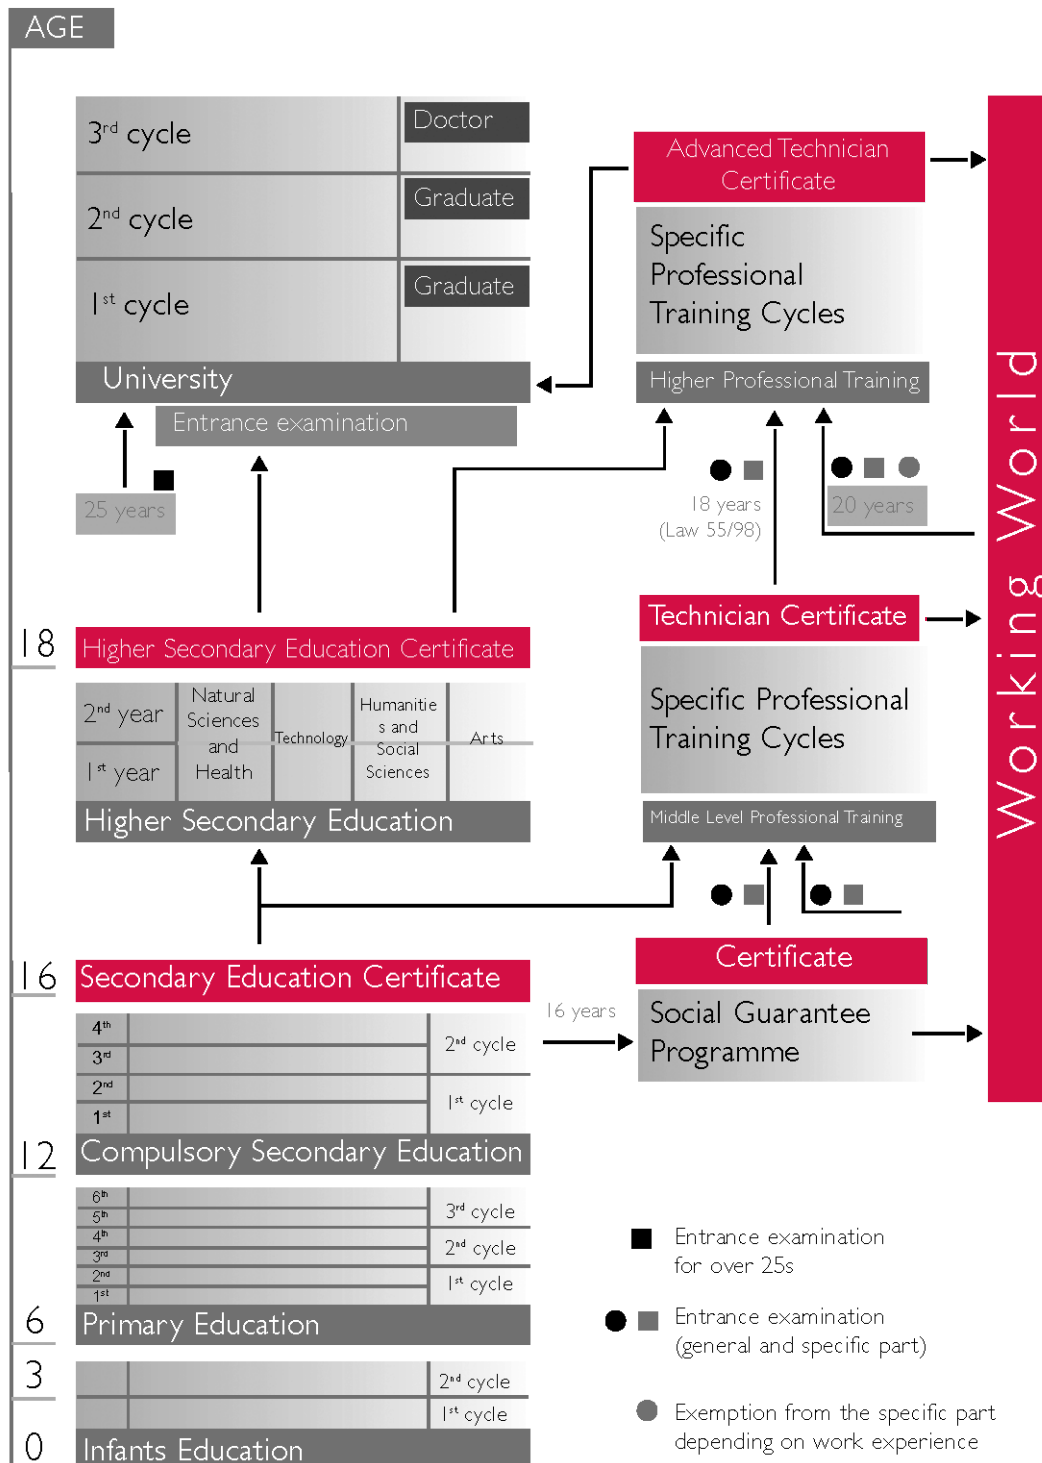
AGE

3rd cycle
Doctor
2nd cycle
Graduate
1st cycle
Graduate
University
Entrance examination
25 years

Advanced Technician Certificate
Specific Professional Training Cycles
Higher Professional Training
18 years (Law 55/98)
20 years

Working World

18
Higher Secondary Education Certificate
2nd year
1st year
Natural Sciences and Health
Technology
Humanities and Social Sciences
Arts
Higher Secondary Education

Technician Certificate
Specific Professional Training Cycles
Middle Level Professional Training

16
Secondary Education Certificate
4th
3rd
2nd
1st
2nd cycle
1st cycle
16 years
Certificate
Social Guarantee Programme
12
Compulsory Secondary Education
6th
5th
4th
3rd
2nd
1st
3rd cycle
2nd cycle
1st cycle
6
Primary Education
3
2nd cycle
1st cycle
0
Infants Education

Entrance examination for over 25s
Entrance examination (general and specific part)
Exemption from the specific part depending on work experience